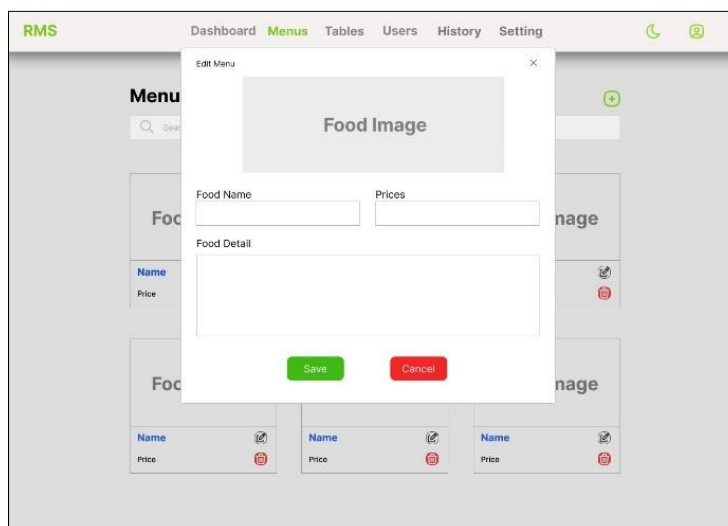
RMS

Dashboard Menus Tables Users History Setting

Menu

Sear

Foo

Name

Price

Foo

Name

Price

nage

nage

Name

Price

Name

Price

Edit Menu

×

Food Image

Food Name

Prices

Food Detail

Save

Cancel